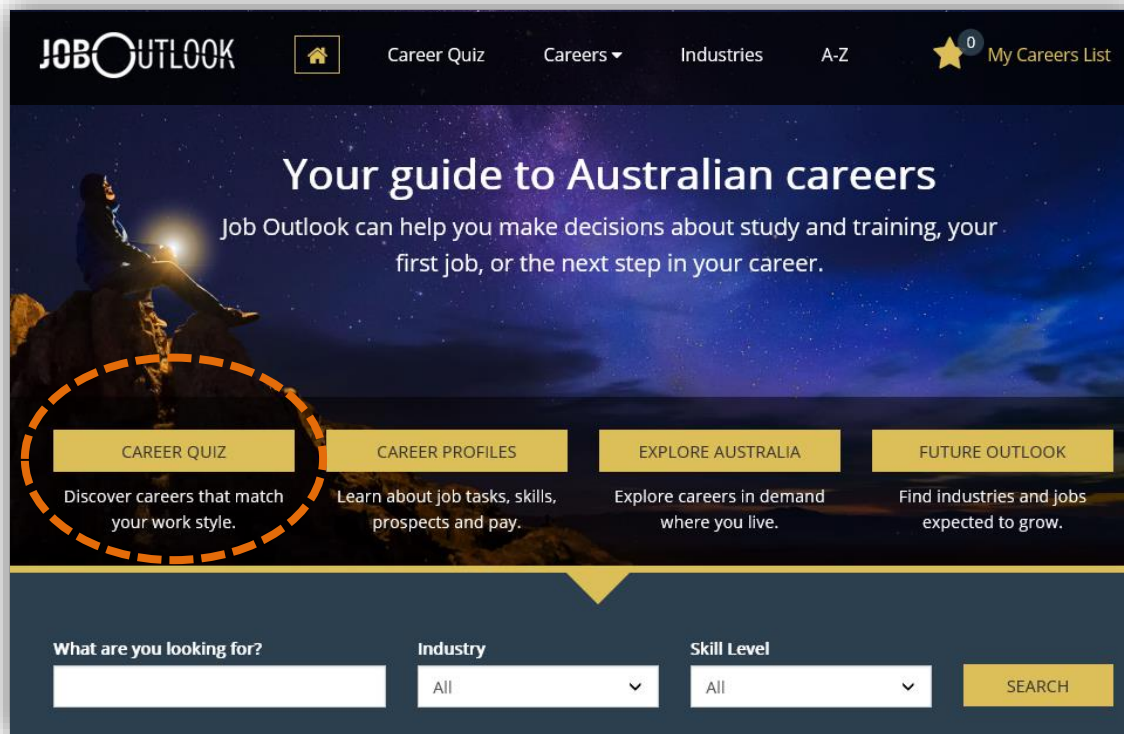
JOBOUTLOOK

Career Quiz Careers Industries A-Z 0 My Careers List

Your guide to Australian careers

Job Outlook can help you make decisions about study and training, your first job, or the next step in your career.

CAREER QUIZ
Discover careers that match your work style.

CAREER PROFILES
Learn about job tasks, skills, prospects and pay.

EXPLORE AUSTRALIA
Explore careers in demand where you live.

FUTURE OUTLOOK
Find industries and jobs expected to grow.

What are you looking for?

Industry
All

Skill Level
All

SEARCH